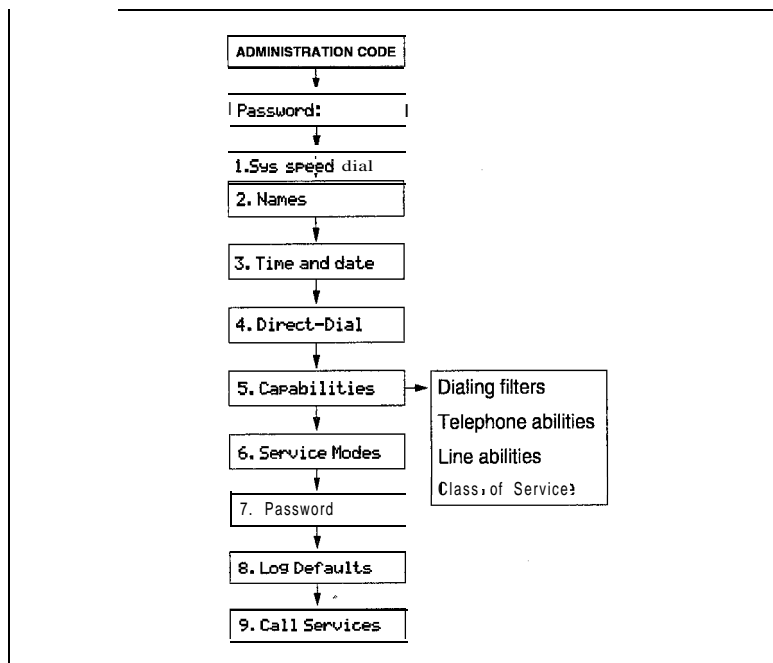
ADMINISTRATION CODE

Password:

1.Sys speed dial

2. Names

3. Time and date

4. Direct-Dial

5. Capabilities

Dialing filters

Telephone abilities

Line abilities

Class, of Service}

6. Service Modes

7. Password

8. Log Defaults

9. Call Services